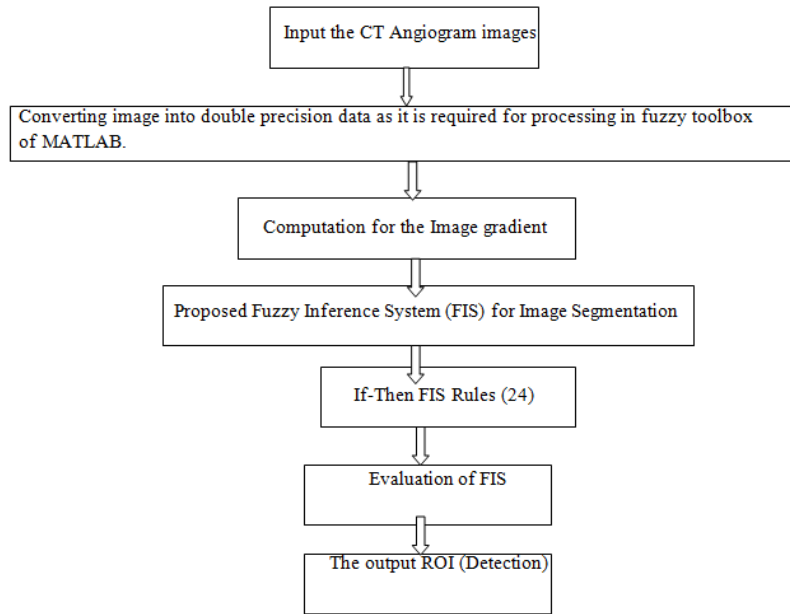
Input the CT Angiogram images

Converting image into double precision data as it is required for processing in fuzzy toolbox of MATLAB.

Computation for the Image gradient

Proposed Fuzzy Inference System (FIS) for Image Segmentation

If-Then FIS Rules (24)

Evaluation of FIS

The output ROI (Detection)